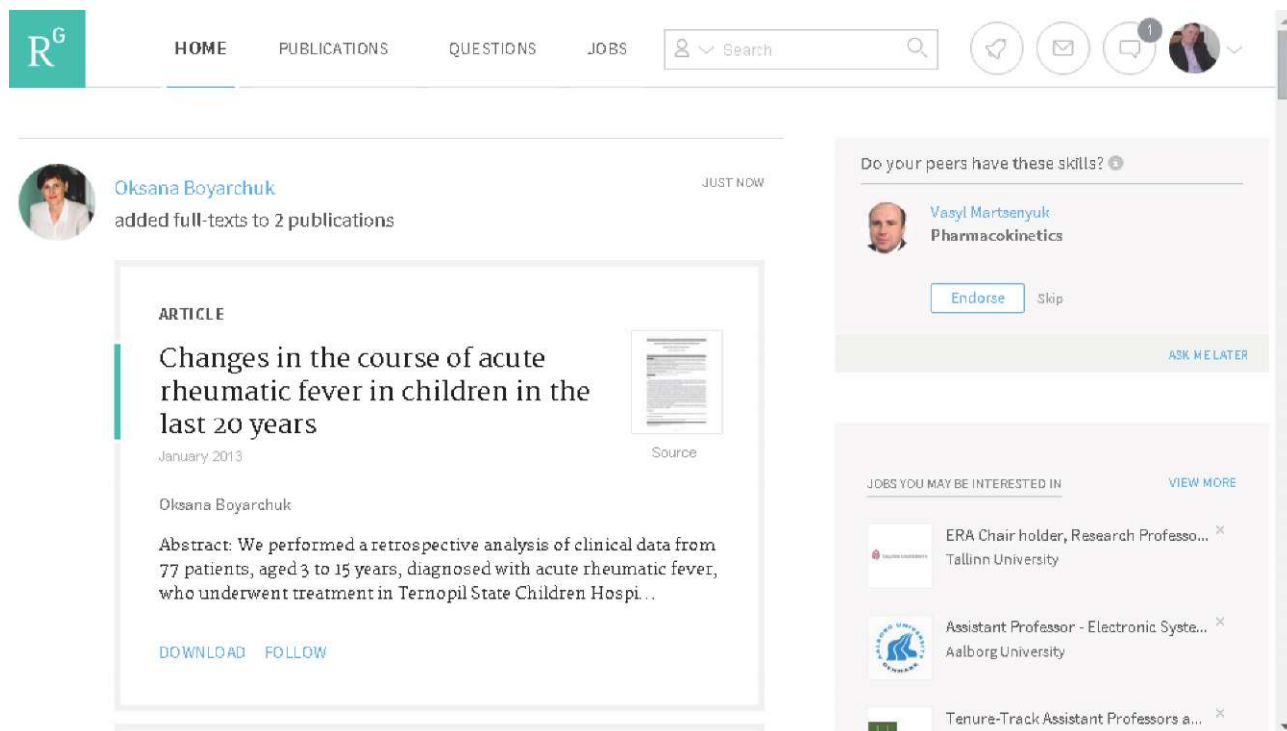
R^G

HOME PUBLICATIONS QUESTIONS JOBS Search 1

Oksana Boyarchuk
added full-texts to 2 publications
JUST NOW

ARTICLE

Changes in the course of acute rheumatic fever in children in the last 20 years

January 2013

Source

Oksana Boyarchuk

Abstract: We performed a retrospective analysis of clinical data from 77 patients, aged 3 to 15 years, diagnosed with acute rheumatic fever, who underwent treatment in Ternopil State Children Hospi...

DOWNLOAD FOLLOW

Do your peers have these skills?

Vasyl Martsenyuk
Pharmacokinetics

Endorse Skip

ASK ME LATER

JOBS YOU MAY BE INTERESTED IN VIEW MORE

ERA Chair holder, Research Professo...
Tallinn University

Assistant Professor - Electronic Syste...
Aalborg University

Tenure-Track Assistant Professors a...